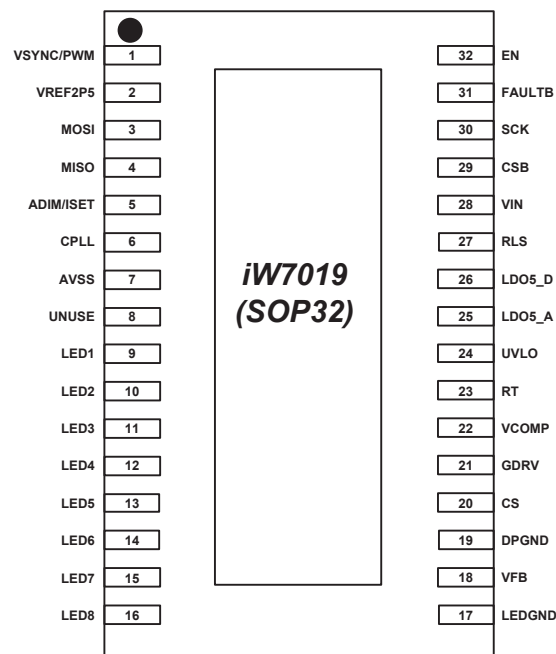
VSYNC/PWM 1
VREF2P5 2
MOSI 3
MISO 4
ADIM/ISET 5
CPLL 6
AVSS 7
UNUSE 8
LED1 9
LED2 10
LED3 11
LED4 12
LED5 13
LED6 14
LED7 15
LED8 16

iW7019
(SOP32)

32 EN
31 FAULTB
30 SCK
29 CSB
28 VIN
27 RLS
26 LDO5_D
25 LDO5_A
24 UVLO
23 RT
22 VCOMP
21 GDRV
20 CS
19 DPGND
18 VFB
17 LEDGND